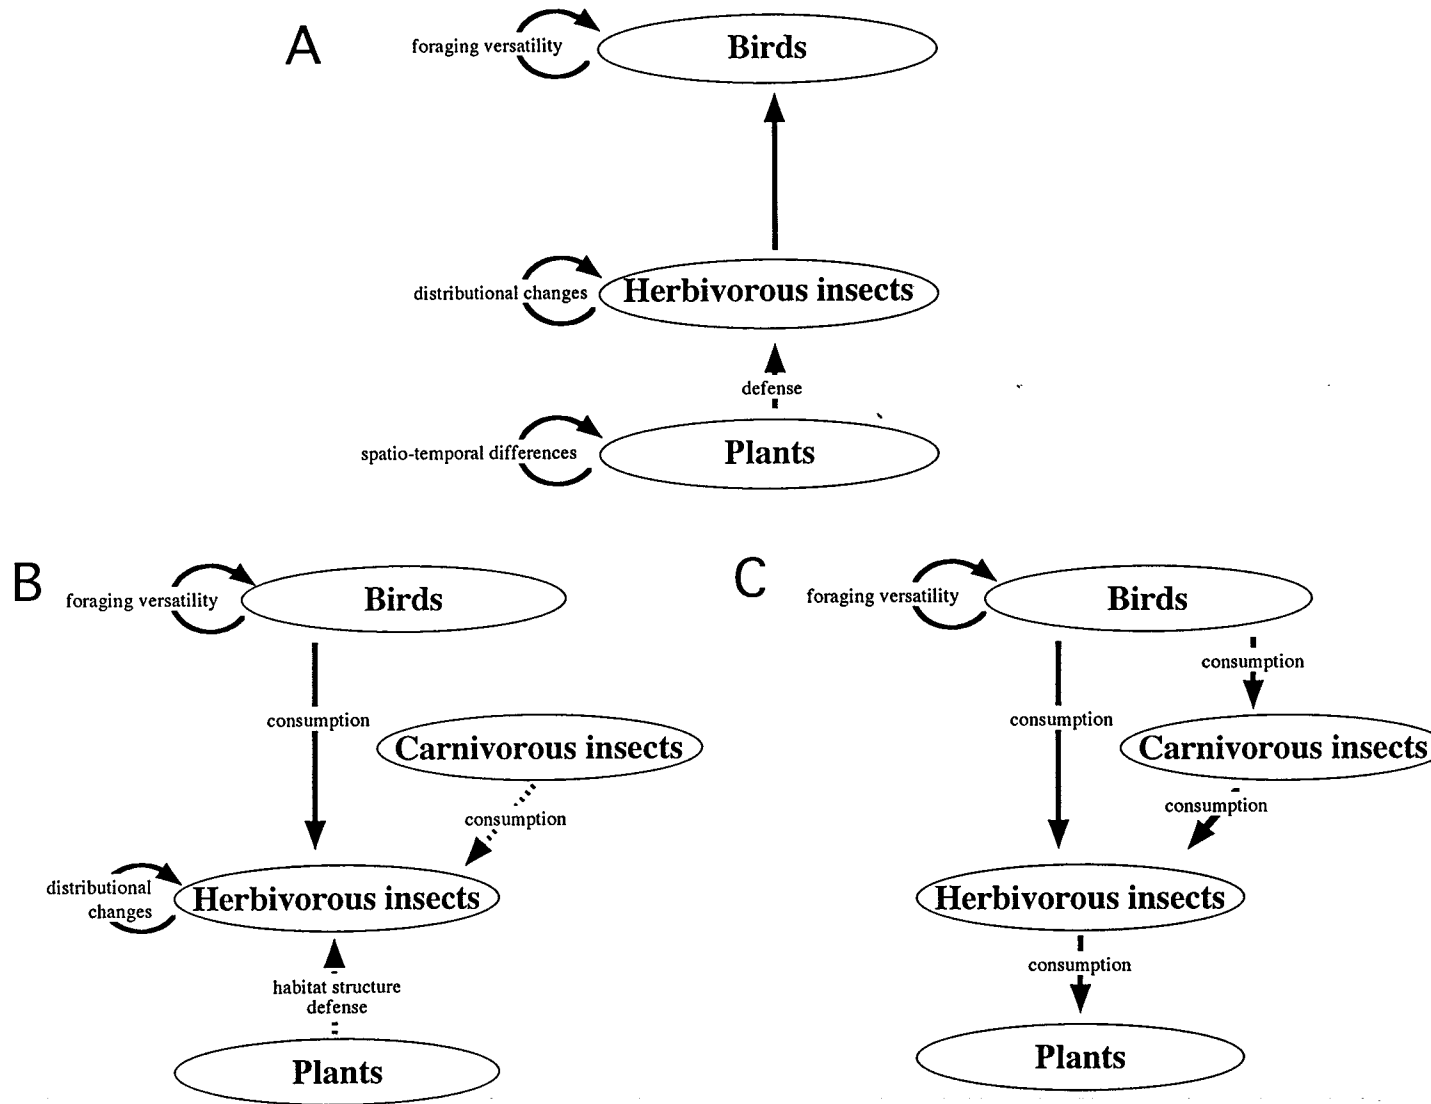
A

foraging versatility

Birds

distributional changes

Herbivorous insects

defense

spatio-temporal differences

Plants

B

foraging versatility

Birds

consumption

Carnivorous insects

consumption

distributional changes

Herbivorous insects

habitat structure defense

Plants

C

foraging versatility

Birds

consumption

consumption

Carnivorous insects

consumption

Herbivorous insects

consumption

Plants